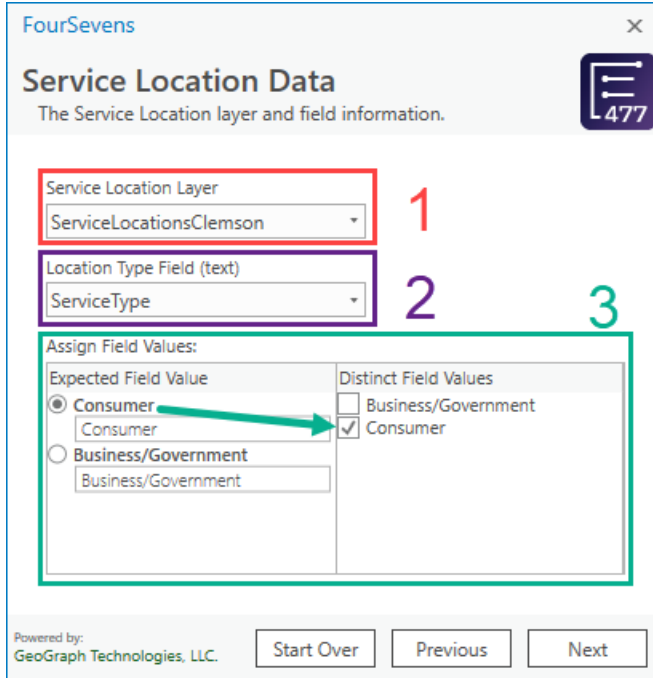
FourSevens

×

Service Location Data

The Service Location layer and field information.

477

Service Location Layer

ServiceLocationsClemson

1

Location Type Field (text)

ServiceType

2

3

Assign Field Values:

| Expected Field Value | Distinct Field Values |
|---|---|
| Consumer | Business/Government |
| Consumer | ✓ Consumer |
| Business/Government | |
| Business/Government | |

Powered by:
GeoGraph Technologies, LLC.

Start Over

Previous

Next